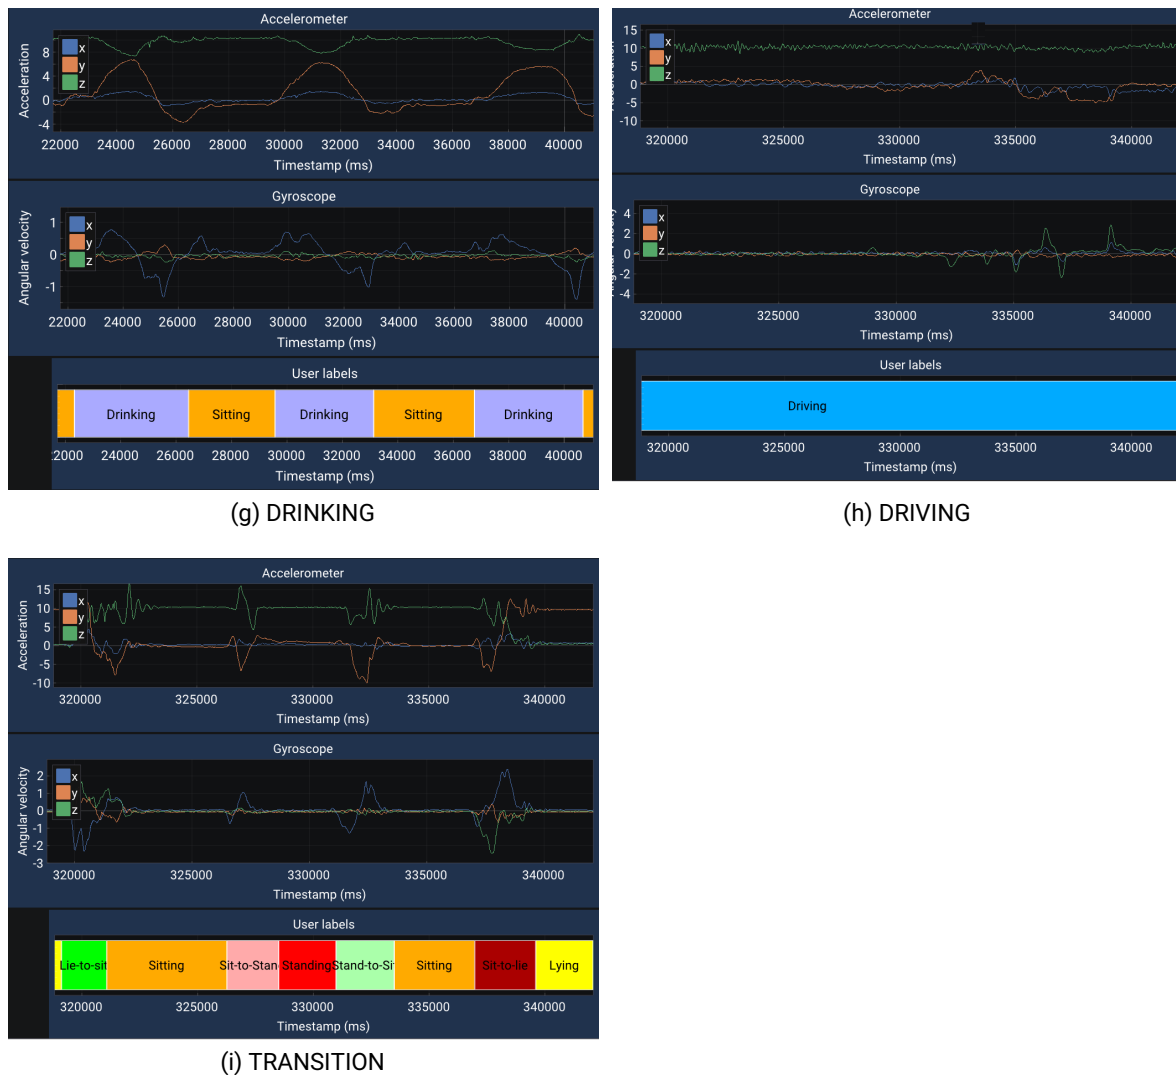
Accelerometer

Acceleration

8
4
0
-4

x
y
z

22000 24000 26000 28000 30000 32000 34000 36000 38000 40000

Timestamp (ms)

Gyroscope

Angular velocity

1
0
-1

x
y
z

22000 24000 26000 28000 30000 32000 34000 36000 38000 40000

Timestamp (ms)

User labels

Drinking | Sitting | Drinking | Sitting | Drinking

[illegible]2000 24000 26000 28000 30000 32000 34000 36000 38000 40000

Timestamp (ms)

(g) DRINKING

Accelerometer

15
10
5
0
-5
-10

x
y
z

320000 325000 330000 335000 340000

Timestamp (ms)

Gyroscope

4
2
0
-2
-4

x
y
z

320000 325000 330000 335000 340000

Timestamp (ms)

User labels

Driving

320000 325000 330000 335000 340000

Timestamp (ms)

(h) DRIVING

Accelerometer

Acceleration

15
10
5
0
-5
-10

x
y
z

320000 325000 330000 335000 340000

Timestamp (ms)

Gyroscope

Angular velocity

2
1
0
-1
-2
-3

x
y
z

320000 325000 330000 335000 340000

Timestamp (ms)

User labels

Lie-to-sit | Sitting | Sit-to-Stan | Standing | Stand-to-Si | Sitting | Sit-to-lie | Lying

320000 325000 330000 335000 340000

Timestamp (ms)

(i) TRANSITION